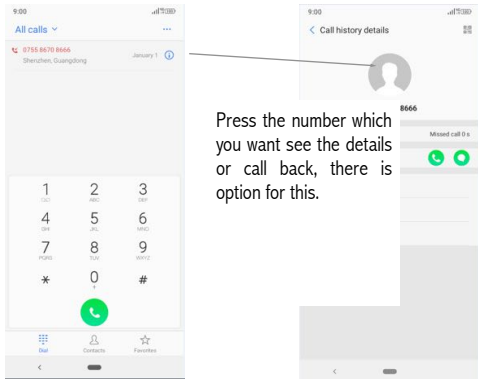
9:00

All calls

0755 8670 8666
Shenzhen, Guangdong

January 1

| 1 | 2 ABC | 3 DEF |
|---|---|---|
| 4 GHI | 5 JKL | 6 MNO |
| 7 PQRS | 8 TUV | 9 WXYZ |
| * | 0 + | # |

Dial
Contacts
Favorites

9:00

Call history details

8666

Press the number which you want see the details or call back, there is option for this.

Missed call 0 s